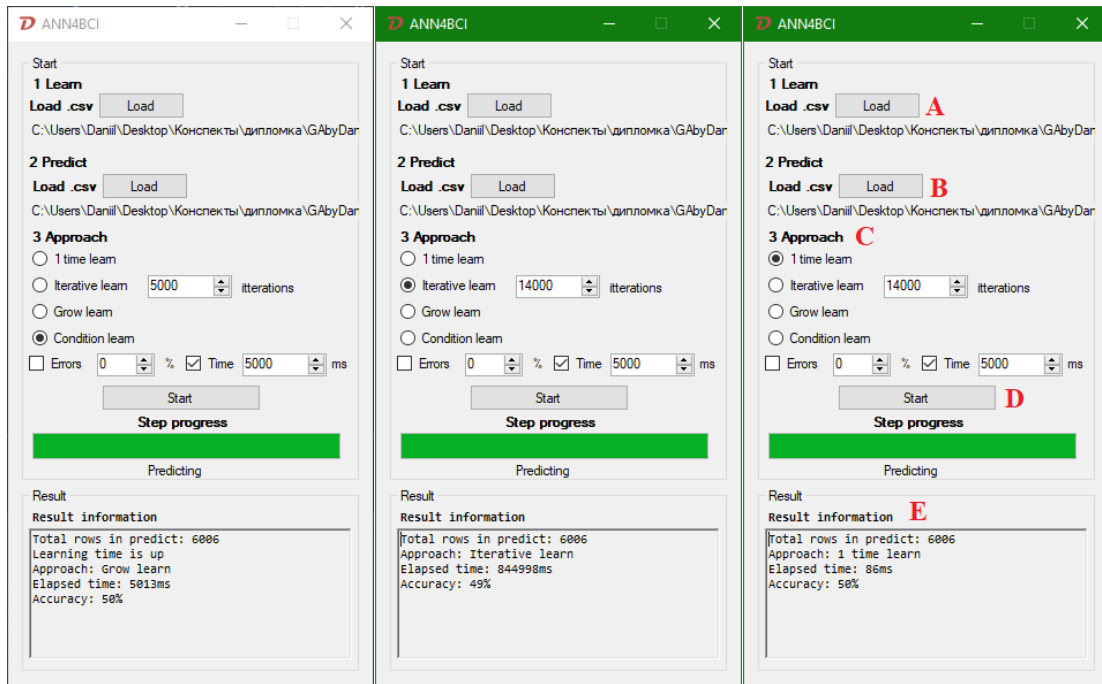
ANN4BCI

Start
1 Learn
Load .csv Load
C:\Users\Daniil\Desktop\Конспекты\дипломка\GAbyDan
2 Predict
Load .csv Load
C:\Users\Daniil\Desktop\Конспекты\дипломка\GAbyDan
3 Approach
1 time learn
Iterative learn 5000 itterations
Grow learn
Condition learn
Errors 0 % Time 5000 ms
Start
Step progress
Predicting
Result
Result information
Total rows in predict: 6006
Learning time is up
Approach: Grow learn
Elapsed time: 5013ms
Accuracy: 50%

ANN4BCI

Start
1 Learn
Load .csv Load
C:\Users\Daniil\Desktop\Конспекты\дипломка\GAbyDan
2 Predict
Load .csv Load
C:\Users\Daniil\Desktop\Конспекты\дипломка\GAbyDan
3 Approach
1 time learn
Iterative learn 14000 itterations
Grow learn
Condition learn
Errors 0 % Time 5000 ms
Start
Step progress
Predicting
Result
Result information
Total rows in predict: 6006
Approach: Iterative learn
Elapsed time: 844998ms
Accuracy: 49%

ANN4BCI

Start
1 Learn
Load .csv Load A
C:\Users\Daniil\Desktop\Конспекты\дипломка\GAbyDan
2 Predict
Load .csv Load B
C:\Users\Daniil\Desktop\Конспекты\дипломка\GAbyDan
3 Approach C
1 time learn
Iterative learn 14000 itterations
Grow learn
Condition learn
Errors 0 % Time 5000 ms
Start D
Step progress
Predicting
Result
Result information E
Total rows in predict: 6006
Approach: 1 time learn
Elapsed time: 86ms
Accuracy: 50%